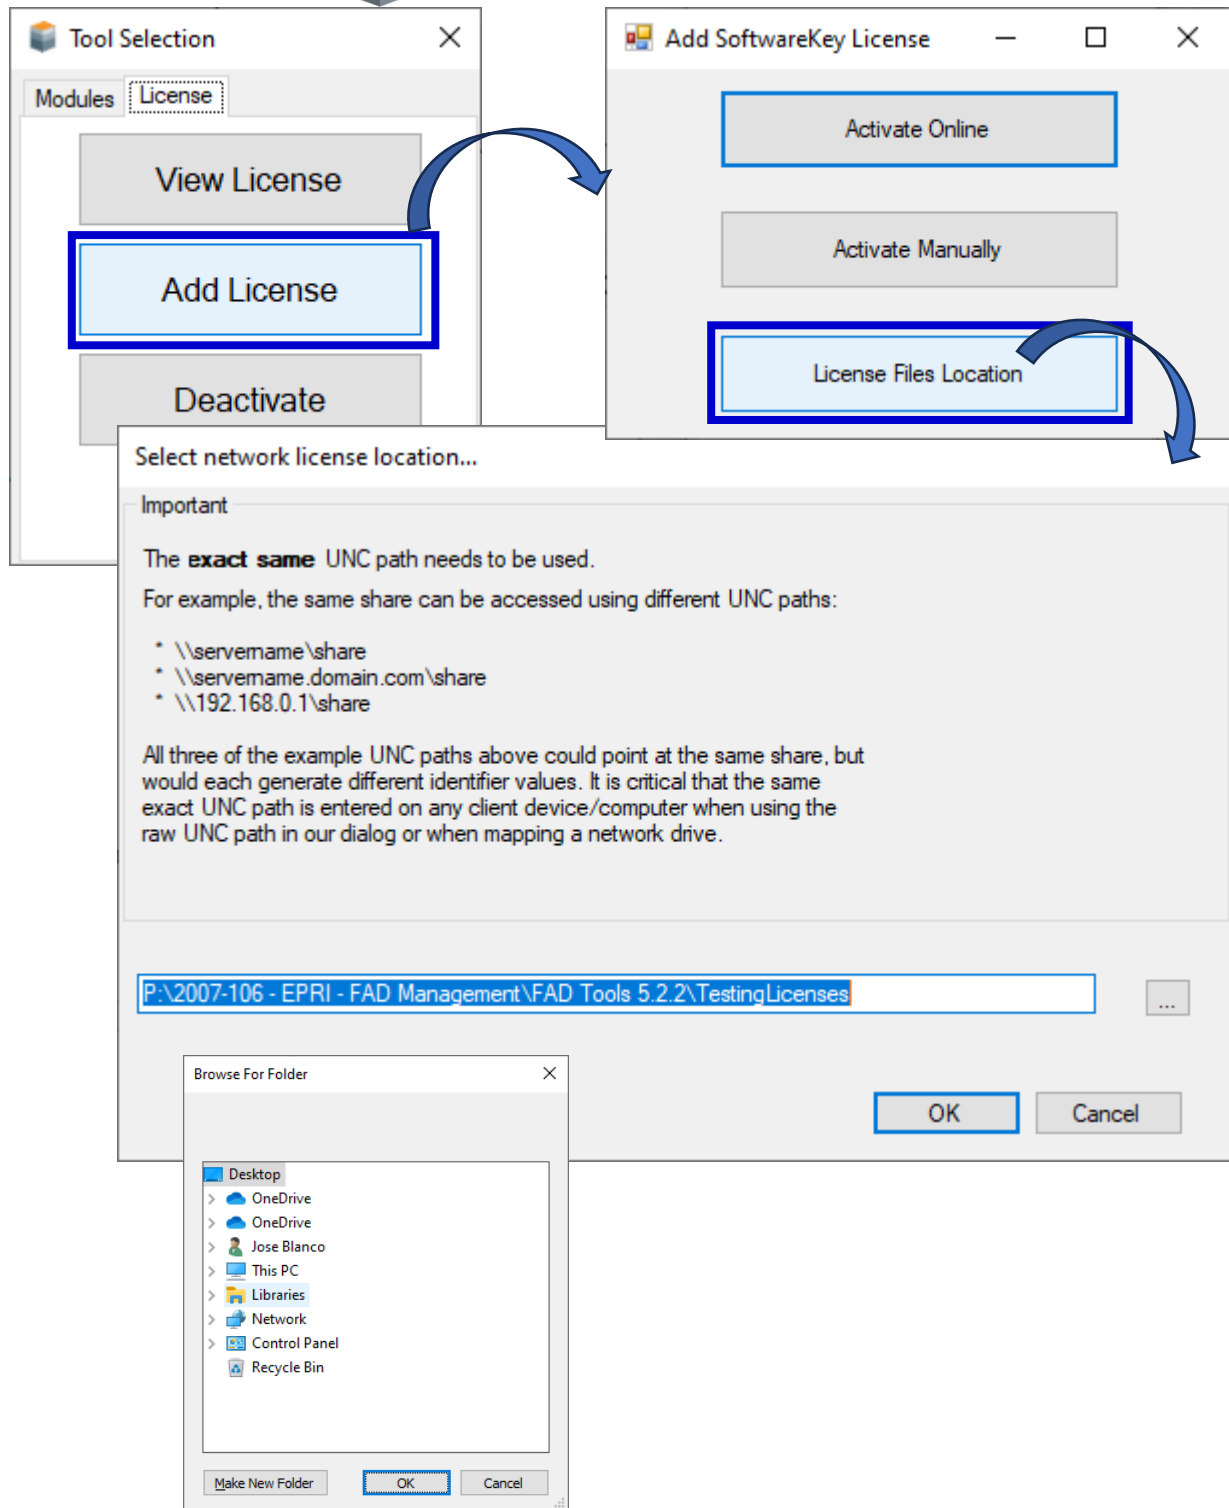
Tool Selection

Modules License

View License

Add License

Deactivate

Add SoftwareKey License

Activate Online

Activate Manually

License Files Location

Select network license location...

Important

The **exact same** UNC path needs to be used.

For example, the same share can be accessed using different UNC paths:

* \\servername\share
* \\servername.domain.com\share
* \\192.168.0.1\share

All three of the example UNC paths above could point at the same share, but would each generate different identifier values. It is critical that the same exact UNC path is entered on any client device/computer when using the raw UNC path in our dialog or when mapping a network drive.

P:\2007-106 - EPRI - FAD Management\FAD Tools 5.2.2\TestingLicenses

...

OK Cancel

Browse For Folder

Desktop
OneDrive
OneDrive
Jose Blanco
This PC
Libraries
Network
Control Panel
Recycle Bin

Make New Folder OK Cancel